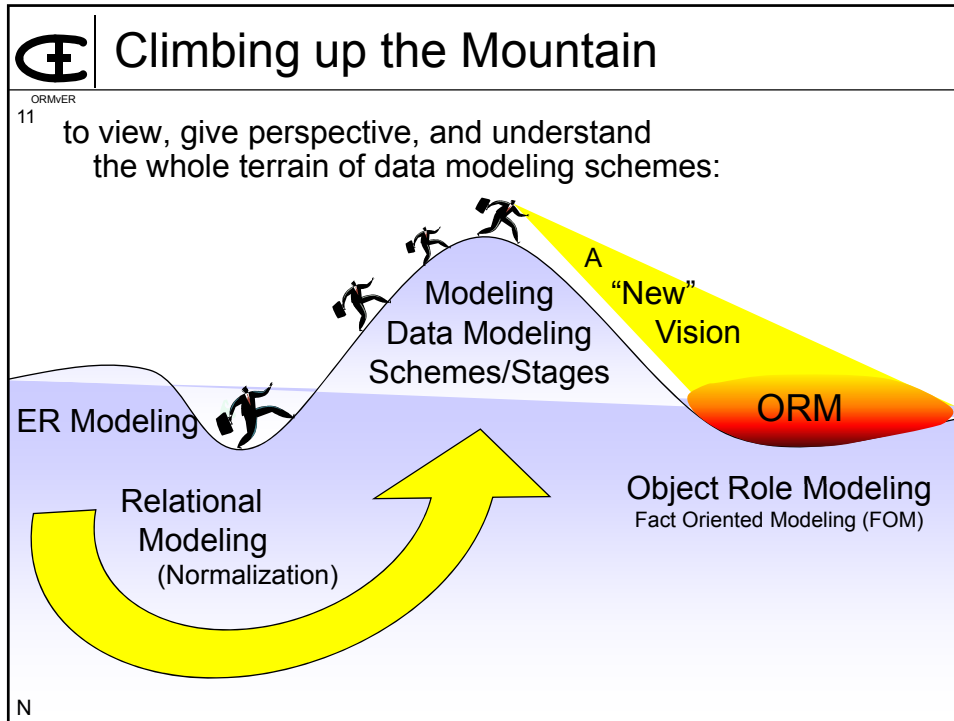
Climbing up the Mountain

ORMvER
11

to view, give perspective, and understand the whole terrain of data modeling schemes:

A
"New"
Vision

Modeling
Data Modeling
Schemes/Stages

ER Modeling

ORM

Relational
Modeling
(Normalization)

Object Role Modeling
Fact Oriented Modeling (FOM)

N